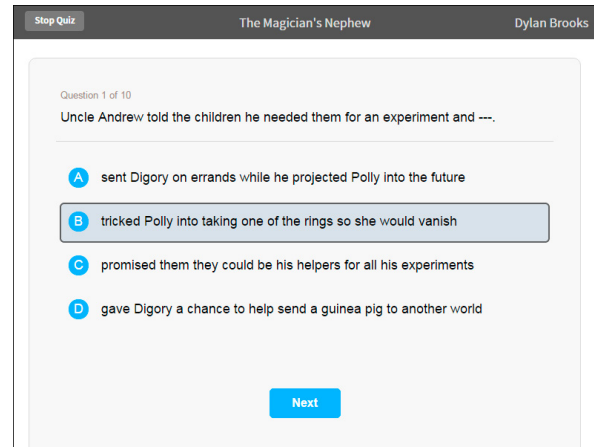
Stop Quiz

The Magician's Nephew

Dylan Brooks

Question 1 of 10

Uncle Andrew told the children he needed them for an experiment and ---.

A sent Digory on errands while he projected Polly into the future

B tricked Polly into taking one of the rings so she would vanish

C promised them they could be his helpers for all his experiments

D gave Digory a chance to help send a guinea pig to another world

Next